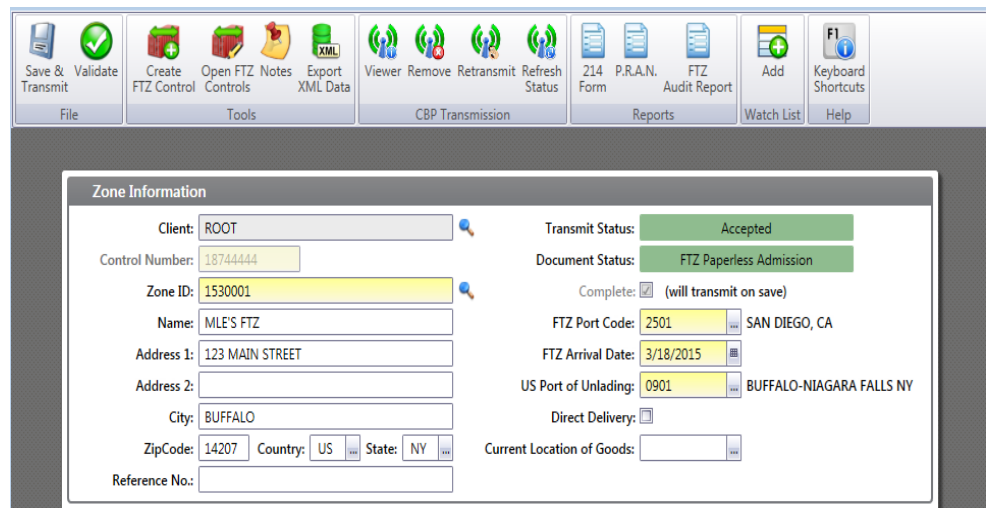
Save & Transmit
Validate
File

Create FTZ Control
Open FTZ Controls
Notes
Export XML Data
Tools

Viewer
Remove
Retransmit
Refresh Status
CBP Transmission

214 Form
P.R.A.N.
FTZ Audit Report
Reports

Add
Watch List

Keyboard Shortcuts
Help

Zone Information

Client: ROOT
Control Number: 18744444
Zone ID: 1530001
Name: MLE'S FTZ
Address 1: 123 MAIN STREET
Address 2:
City: BUFFALO
ZipCode: 14207 Country: US State: NY
Reference No.:

Transmit Status: Accepted
Document Status: FTZ Paperless Admission
Complete: (will transmit on save)
FTZ Port Code: 2501 SAN DIEGO, CA
FTZ Arrival Date: 3/18/2015
US Port of Unlading: 0901 BUFFALO-NIAGARA FALLS NY
Direct Delivery:
Current Location of Goods: